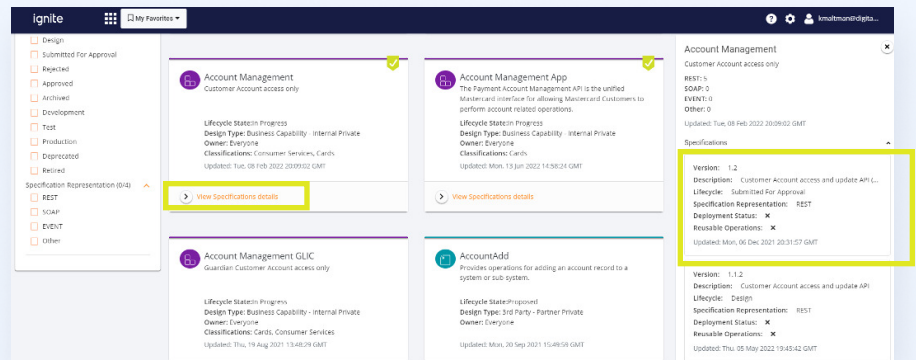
ignite
My Favorites
kmoltman@digita...

Design
Submitted For Approval
Rejected
Approved
Archived
Development
Test
Production
Deprecated
Retired
Specification Representation (0/4)
REST
SOAP
EVENT
Other

Account Management
Customer Account access only
Lifecycle State: In Progress
Design Type: Business Capability - Internal Private
Owner: Everyone
Classifications: Consumer Services, Cards
Updated: Tue, 08 Feb 2022 20:09:02 GMT
View Specifications details

Account Management App
The Payment Account Management API is the unified Mastercard interface for allowing Mastercard Customers to perform account related operations.
Lifecycle State: In Progress
Design Type: Business Capability - Internal Private
Owner: Everyone
Classifications: Cards
Updated: Mon, 13 Jun 2022 14:58:24 GMT
View Specifications details

Account Management GLIC
Guardian Customer Account access only
Lifecycle State: In Progress
Design Type: Business Capability - Internal Private
Owner: Everyone
Classifications: Cards, Consumer Services
Updated: Thu, 19 Aug 2021 13:48:29 GMT

AccountAdd
Provides operations for adding an account record to a system or sub system.
Lifecycle State: Proposed
Design Type: 3rd Party - Partner Private
Owner: Everyone
Updated: Mon, 20 Sep 2021 15:49:59 GMT

Account Management
Customer Account access only
REST: 5
SOAP: 0
EVENT: 0
Other: 0
Updated: Tue, 08 Feb 2022 20:09:02 GMT
Specifications
Version: 1.2
Description: Customer Account access and update API (...
Lifecycle: Submitted For Approval
Specification Representation: REST
Deployment Status: ✕
Reusable Operations: ✕
Updated: Mon, 06 Dec 2021 20:31:57 GMT
Version: 1.1.2
Description: Customer Account access and update API
Lifecycle: Design
Specification Representation: REST
Deployment Status: ✕
Reusable Operations: ✕
Updated: Thu, 05 May 2022 19:43:42 GMT